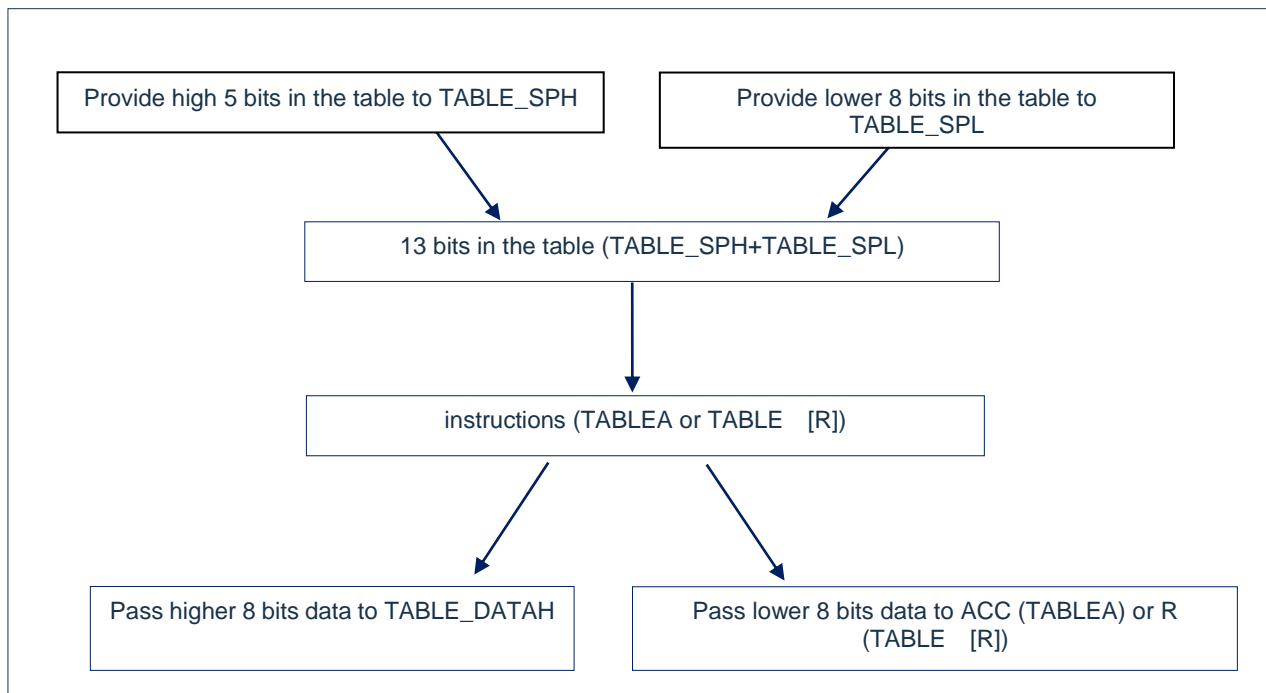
Provide high 5 bits in the table to TABLE_SPH

Provide lower 8 bits in the table to TABLE_SPL

13 bits in the table (TABLE_SPH+TABLE_SPL)

instructions (TABLEA or TABLE [R])

Pass higher 8 bits data to TABLE_DATAH

Pass lower 8 bits data to ACC (TABLEA) or R (TABLE [R])